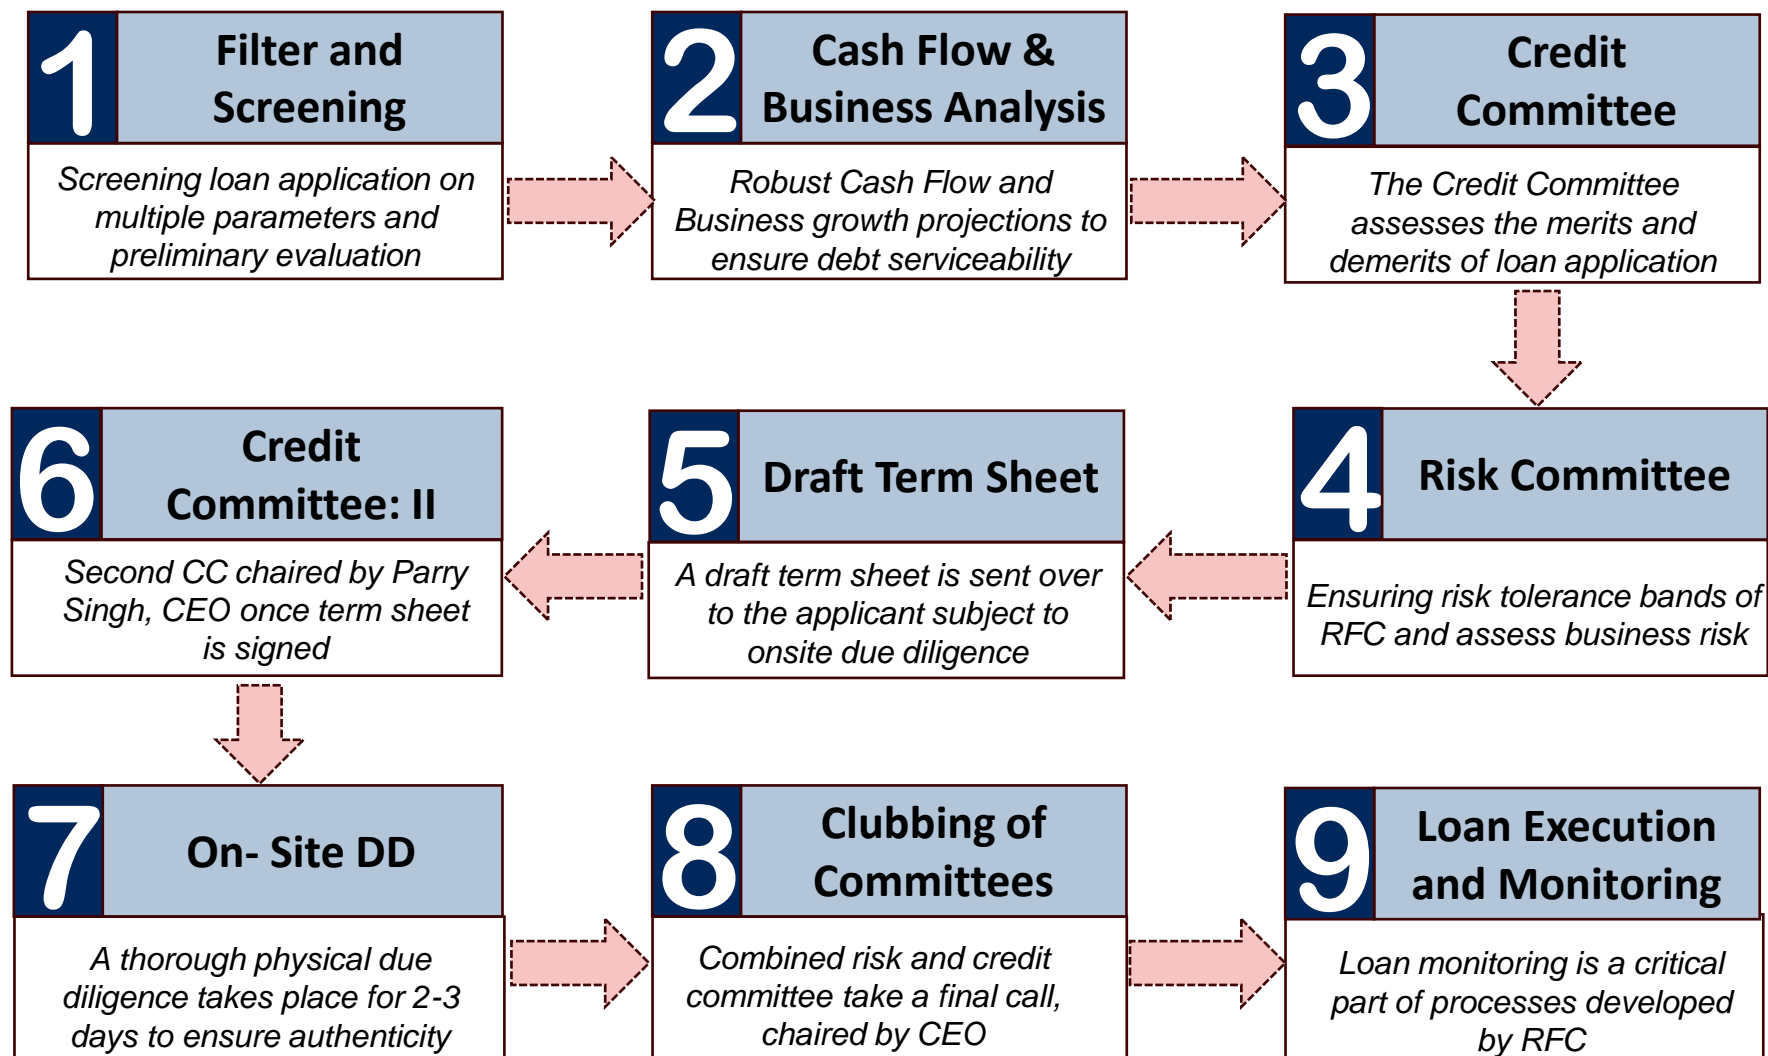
1 Filter and Screening

Screening loan application on multiple parameters and preliminary evaluation

2 Cash Flow & Business Analysis

Robust Cash Flow and Business growth projections to ensure debt serviceability

3 Credit Committee

The Credit Committee assesses the merits and demerits of loan application

4 Risk Committee

Ensuring risk tolerance bands of RFC and assess business risk

5 Draft Term Sheet

A draft term sheet is sent over to the applicant subject to onsite due diligence

6 Credit Committee: II

Second CC chaired by Parry Singh, CEO once term sheet is signed

7 On- Site DD

A thorough physical due diligence takes place for 2-3 days to ensure authenticity

8 Clubbing of Committees

Combined risk and credit committee take a final call, chaired by CEO

9 Loan Execution and Monitoring

Loan monitoring is a critical part of processes developed by RFC